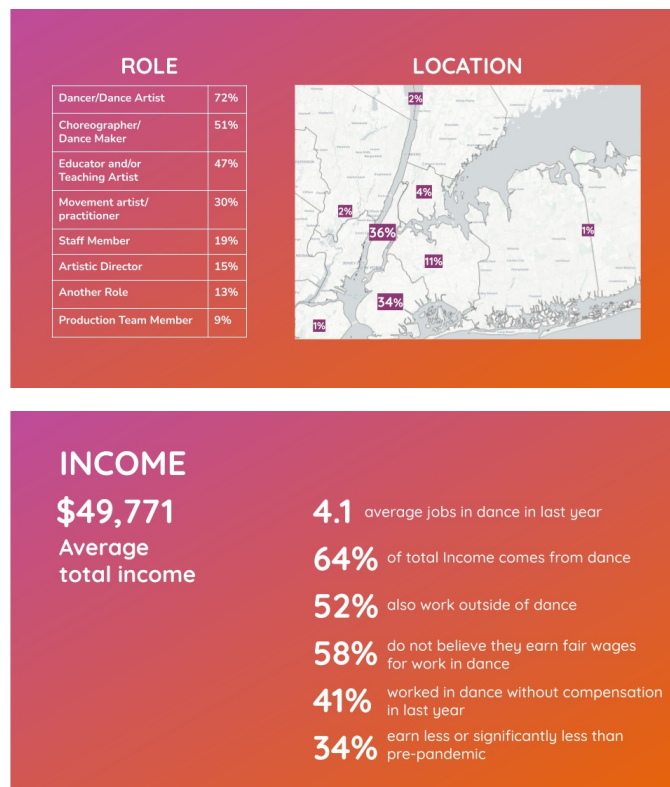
ROLE

| Dancer/Dance Artist | 72% |
|---|---|
| Choreographer/ Dance Maker | 51% |
| Educator and/or Teaching Artist | 47% |
| Movement artist/ practitioner | 30% |
| Staff Member | 19% |
| Artistic Director | 15% |
| Another Role | 13% |
| Production Team Member | 9% |

LOCATION

2%
4%
2%
36%
1%
11%
34%
1%

INCOME

$49,771
Average total income

4.1 average jobs in dance in last year

64% of total Income comes from dance

52% also work outside of dance

58% do not believe they earn fair wages for work in dance

41% worked in dance without compensation in last year

34% earn less or significantly less than pre-pandemic